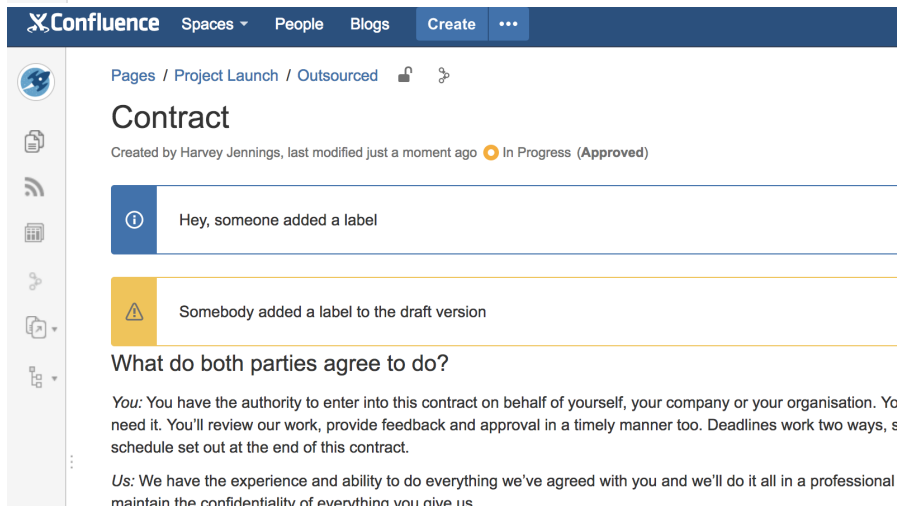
Confluence Spaces People Blogs Create •••

Pages / Project Launch / Outsourced

Contract

Created by Harvey Jennings, last modified just a moment ago In Progress (Approved)

Hey, someone added a label

Somebody added a label to the draft version

What do both parties agree to do?

*You:* You have the authority to enter into this contract on behalf of yourself, your company or your organisation. Yo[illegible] need it. You'll review our work, provide feedback and approval in a timely manner too. Deadlines work two ways, s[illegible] schedule set out at the end of this contract.

*Us:* We have the experience and ability to do everything we've agreed with you and we'll do it all in a professional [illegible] maintain the confidentiality of everything you give us.